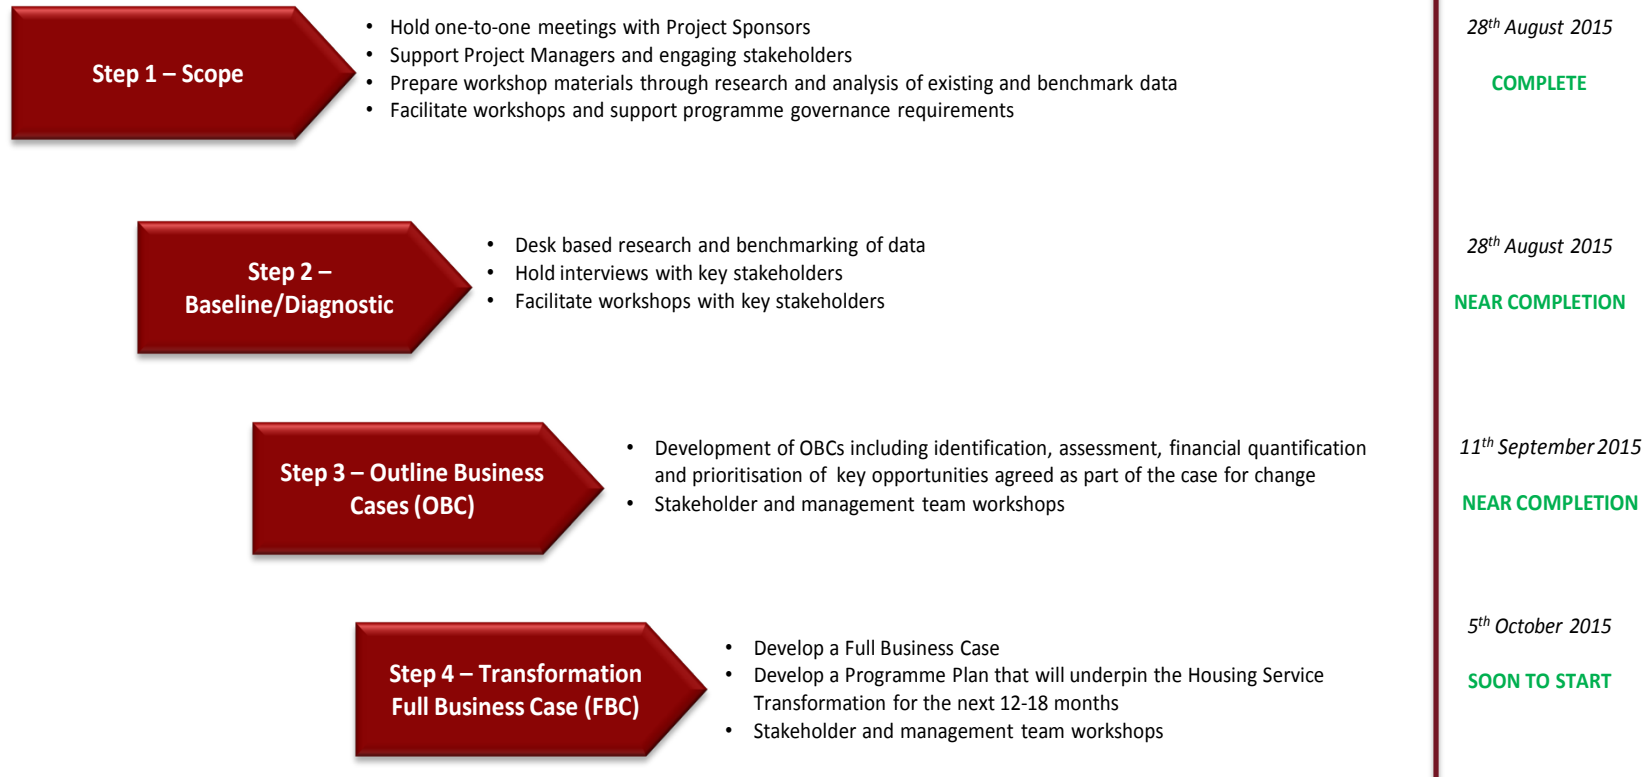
Step 1 – Scope

• Hold one-to-one meetings with Project Sponsors
• Support Project Managers and engaging stakeholders
• Prepare workshop materials through research and analysis of existing and benchmark data
• Facilitate workshops and support programme governance requirements

$28^{th}$ August 2015

COMPLETE

Step 2 – Baseline/Diagnostic

• Desk based research and benchmarking of data
• Hold interviews with key stakeholders
• Facilitate workshops with key stakeholders

$28^{th}$ August 2015

NEAR COMPLETION

Step 3 – Outline Business Cases (OBC)

• Development of OBCs including identification, assessment, financial quantification and prioritisation of key opportunities agreed as part of the case for change
• Stakeholder and management team workshops

$11^{th}$ September 2015

NEAR COMPLETION

Step 4 – Transformation Full Business Case (FBC)

• Develop a Full Business Case
• Develop a Programme Plan that will underpin the Housing Service Transformation for the next 12-18 months
• Stakeholder and management team workshops

$5^{th}$ October 2015

SOON TO START